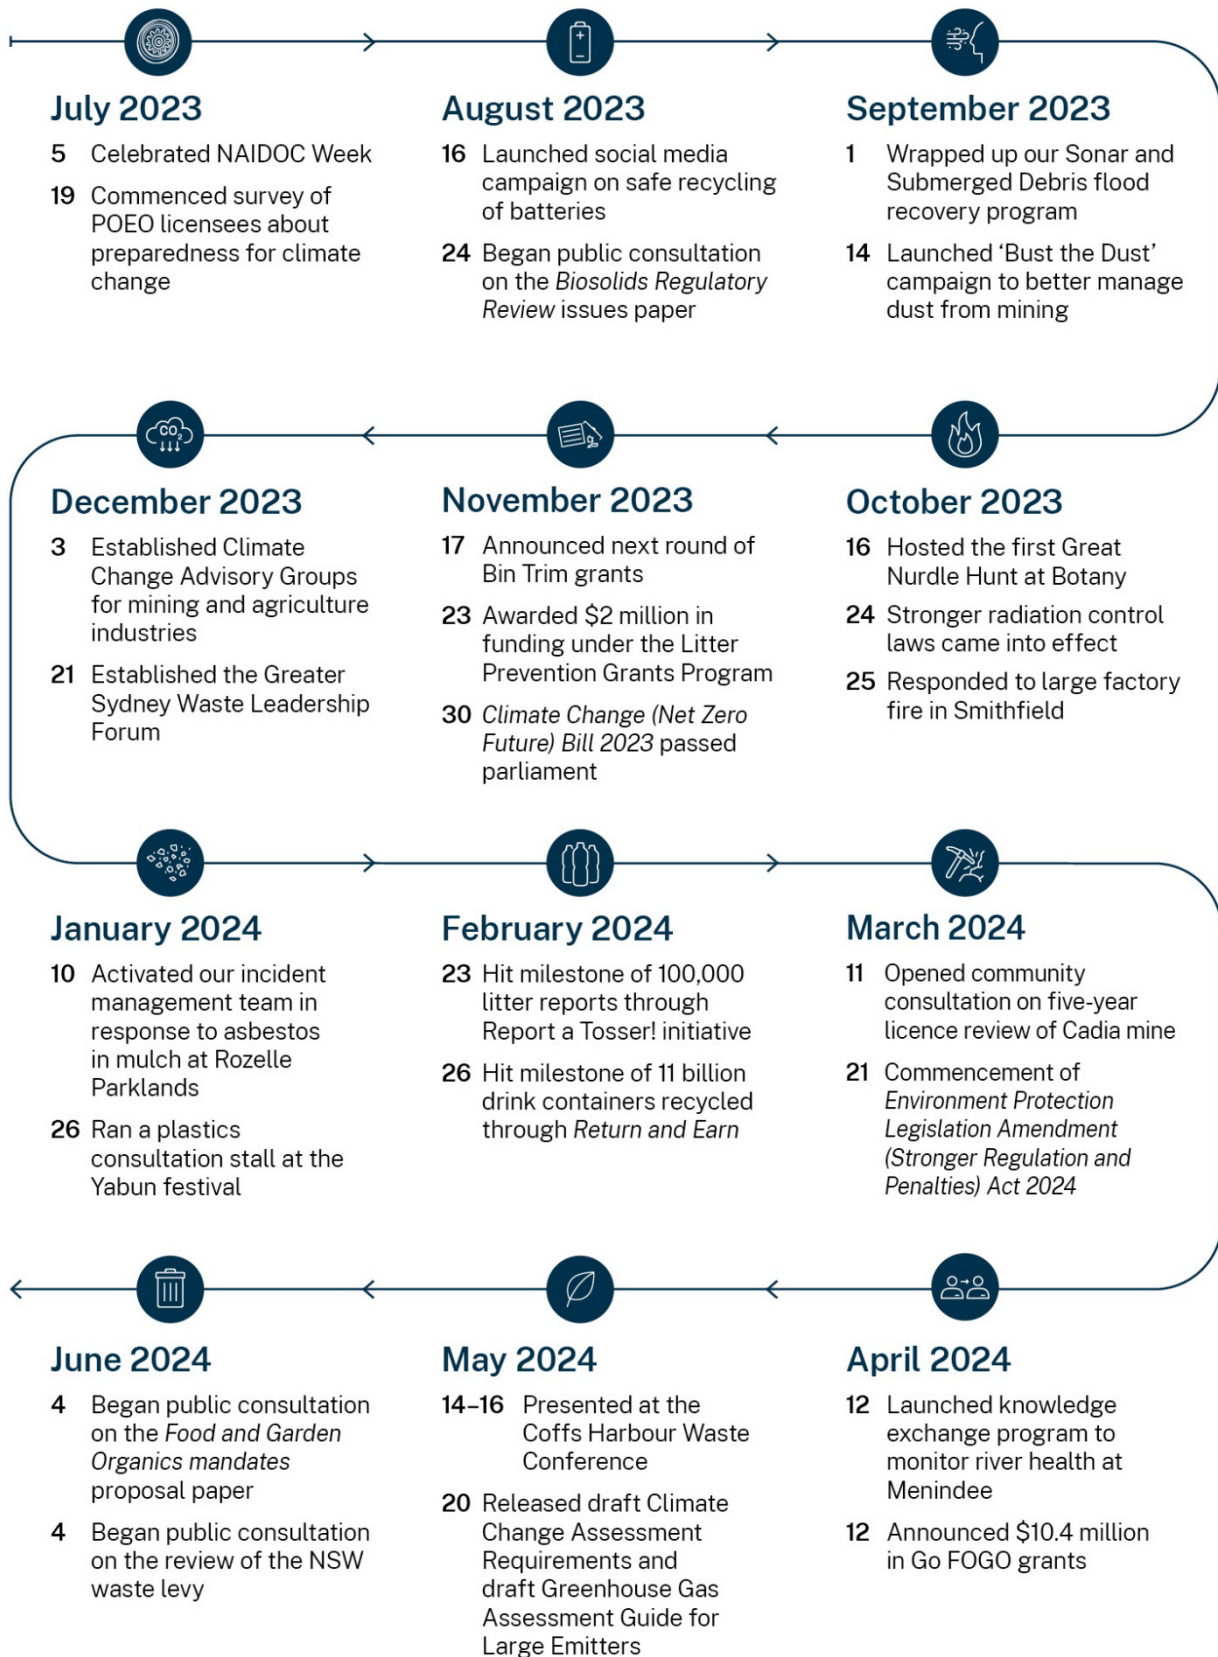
July 2023

5 Celebrated NAIDOC Week

19 Commenced survey of POEO licensees about preparedness for climate change

August 2023

16 Launched social media campaign on safe recycling of batteries

24 Began public consultation on the *Biosolids Regulatory Review* issues paper

September 2023

1 Wrapped up our Sonar and Submerged Debris flood recovery program

14 Launched 'Bust the Dust' campaign to better manage dust from mining

December 2023

3 Established Climate Change Advisory Groups for mining and agriculture industries

21 Established the Greater Sydney Waste Leadership Forum

November 2023

17 Announced next round of Bin Trim grants

23 Awarded $2 million in funding under the Litter Prevention Grants Program

30 *Climate Change (Net Zero Future) Bill 2023* passed parliament

October 2023

16 Hosted the first Great Nurdle Hunt at Botany

24 Stronger radiation control laws came into effect

25 Responded to large factory fire in Smithfield

January 2024

10 Activated our incident management team in response to asbestos in mulch at Rozelle Parklands

26 Ran a plastics consultation stall at the Yabun festival

February 2024

23 Hit milestone of 100,000 litter reports through Report a Tosser! initiative

26 Hit milestone of 11 billion drink containers recycled through *Return and Earn*

March 2024

11 Opened community consultation on five-year licence review of Cadia mine

21 Commencement of *Environment Protection Legislation Amendment (Stronger Regulation and Penalties) Act 2024*

June 2024

4 Began public consultation on the *Food and Garden Organics mandates* proposal paper

4 Began public consultation on the review of the NSW waste levy

May 2024

14–16 Presented at the Coffs Harbour Waste Conference

20 Released draft Climate Change Assessment Requirements and draft Greenhouse Gas Assessment Guide for Large Emitters

April 2024

12 Launched knowledge exchange program to monitor river health at Menindee

12 Announced $10.4 million in Go FOGO grants